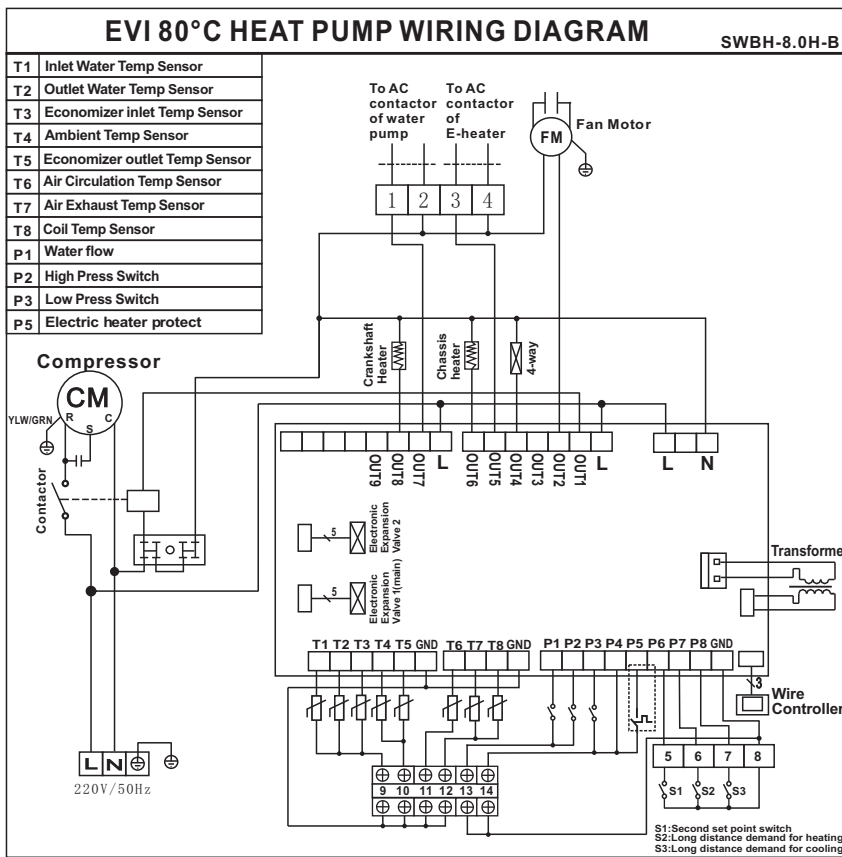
EVI 80°C HEAT PUMP WIRING DIAGRAM

SWBH-8.0H-B

| | |
|---|---|
| T1 | Inlet Water Temp Sensor |
| T2 | Outlet Water Temp Sensor |
| T3 | Economizer inlet Temp Sensor |
| T4 | Ambient Temp Sensor |
| T5 | Economizer outlet Temp Sensor |
| T6 | Air Circulation Temp Sensor |
| T7 | Air Exhaust Temp Sensor |
| T8 | Coil Temp Sensor |
| P1 | Water flow |
| P2 | High Press Switch |
| P3 | Low Press Switch |
| P5 | Electric heater protect |

To AC contactor of water pump

To AC contactor of E-heater

FM

Fan Motor

1 2 3 4

Compressor

CM

R S C

YLW/GRN

Contactor

Crankshaft Heater

Chassis heater

4-way

OUT9 OUT8 OUT7 L

OUT6 OUT5 OUT4 OUT3 OUT2 OUT1 L

L N

5

Electronic Expansion Valve 2

5

Electronic Expansion Valve 1(main)

Transforme

T1 T2 T3 T4 T5 GND T6 T7 T8 GND

P1 P2 P3 P4 P5 P6 P7 P8 GND

3

Wire Controller

L N

220V/50Hz

9 10 11 12 13 14

5 6 7 8

S1 S2 S3

S1:Second set point switch
S2:Long distance demand for heating
S3:Long distance demand for cooling